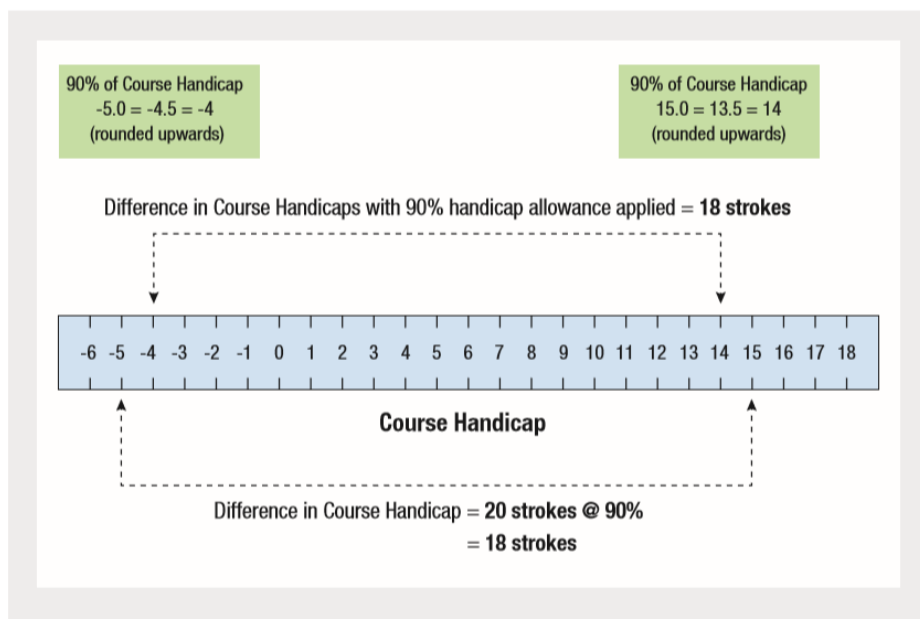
90% of Course Handicap
-5.0 = -4.5 = -4
(rounded upwards)

90% of Course Handicap
15.0 = 13.5 = 14
(rounded upwards)

Difference in Course Handicaps with 90% handicap allowance applied = **18 strokes**

-6 -5 -4 -3 -2 -1 0 1 2 3 4 5 6 7 8 9 10 11 12 13 14 15 16 17 18

**Course Handicap**

Difference in Course Handicap = **20 strokes @ 90%**
= **18 strokes**